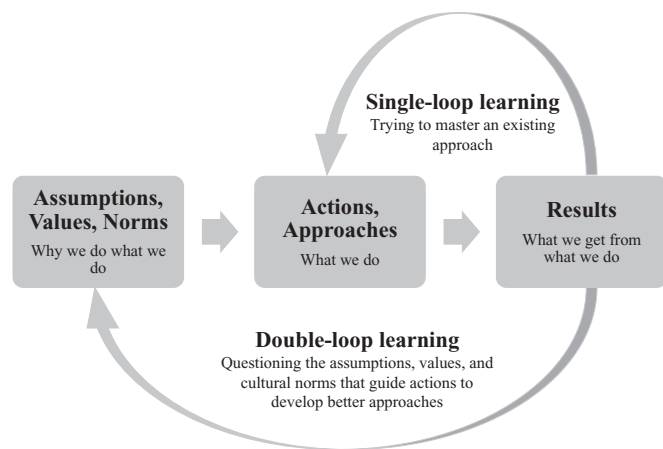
Single-loop learning
Trying to master an existing approach

Assumptions, Values, Norms
Why we do what we do

Actions, Approaches
What we do

Results
What we get from what we do

Double-loop learning
Questioning the assumptions, values, and cultural norms that guide actions to develop better approaches